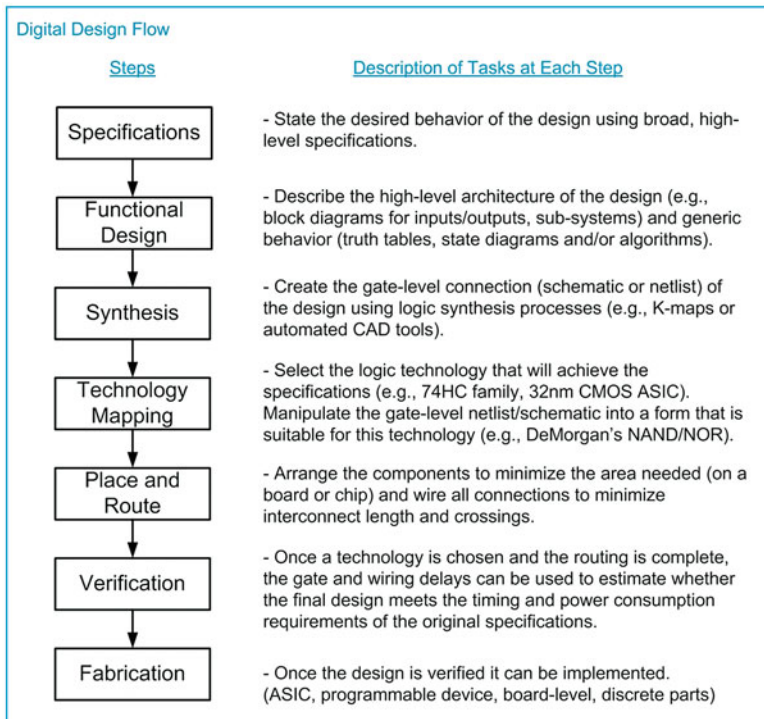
Digital Design Flow

Steps

Description of Tasks at Each Step

Specifications

- State the desired behavior of the design using broad, high-level specifications.

Functional Design

- Describe the high-level architecture of the design (e.g., block diagrams for inputs/outputs, sub-systems) and generic behavior (truth tables, state diagrams and/or algorithms).

Synthesis

- Create the gate-level connection (schematic or netlist) of the design using logic synthesis processes (e.g., K-maps or automated CAD tools).

Technology Mapping

- Select the logic technology that will achieve the specifications (e.g., 74HC family, 32nm CMOS ASIC). Manipulate the gate-level netlist/schematic into a form that is suitable for this technology (e.g., DeMorgan's NAND/NOR).

Place and Route

- Arrange the components to minimize the area needed (on a board or chip) and wire all connections to minimize interconnect length and crossings.

Verification

- Once a technology is chosen and the routing is complete, the gate and wiring delays can be used to estimate whether the final design meets the timing and power consumption requirements of the original specifications.

Fabrication

- Once the design is verified it can be implemented. (ASIC, programmable device, board-level, discrete parts)